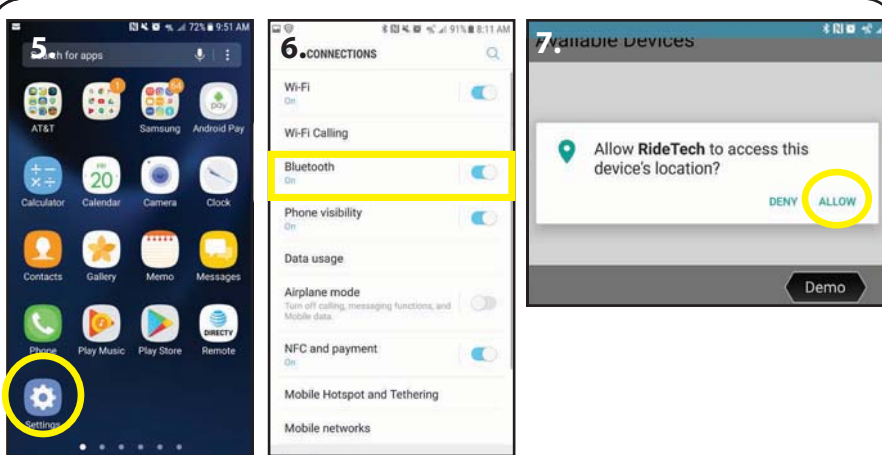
5.

72% 9:51 AM

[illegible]ch for apps

1

54

AT&T

Samsung

Android Pay

pay

FRI 20

Calculator

Calendar

Camera

Clock

Contacts

Gallery

Memo

Messages

DIRECTV

Phone

Play Music

Play Store

Remote

Settings

6.

91% 8:11 AM

CONNECTIONS

Wi-Fi
On

Wi-Fi Calling

Bluetooth
On

Phone visibility
On

Data usage

Airplane mode
Turn off calling, messaging functions, and Mobile data.

NFC and payment
On

Mobile Hotspot and Tethering

Mobile networks

7.

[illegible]vailable Devices

Allow RideTech to access this device's location?

DENY

ALLOW

Demo